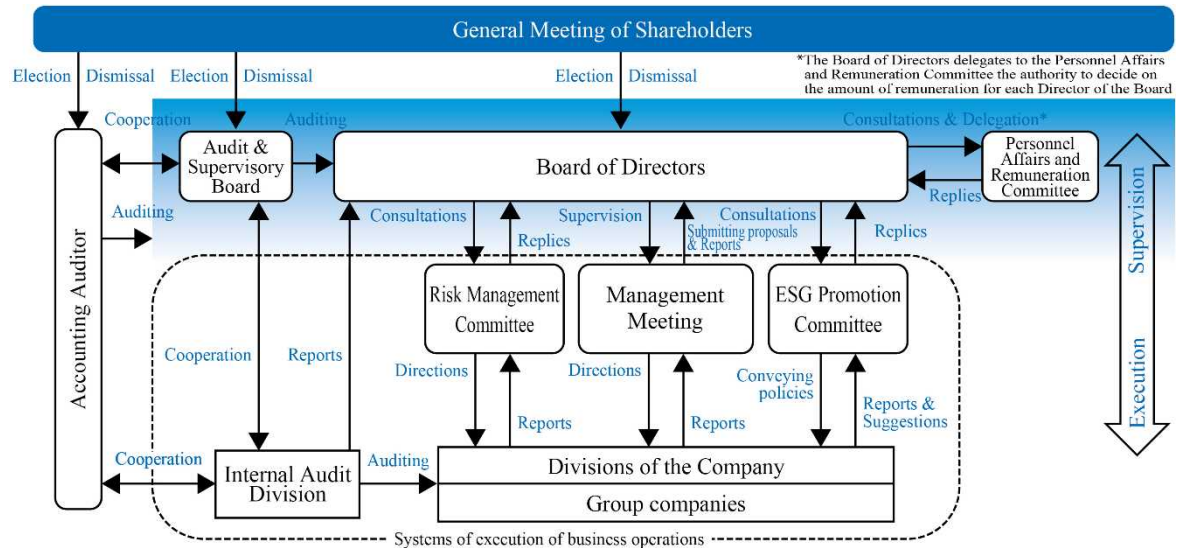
General Meeting of Shareholders

*The Board of Directors delegates to the Personnel Affairs and Remuneration Committee the authority to decide on the amount of remuneration for each Director of the Board

Election Dismissal

Election Dismissal

Election Dismissal

Cooperation

Auditing

Consultations & Delegation*

Audit & Supervisory Board

Board of Directors

Personnel Affairs and Remuneration Committee

Replies

Supervision

Auditing

Consultations

Replies

Supervision

Submitting proposals & Reports

Consultations

Replies

Accounting Auditor

Risk Management Committee

Management Meeting

ESG Promotion Committee

Cooperation

Reports

Directions

Reports

Directions

Reports

Conveying policies

Reports & Suggestions

Execution

Cooperation

Internal Audit Division

Auditing

Divisions of the Company

Group companies

Systems of execution of business operations